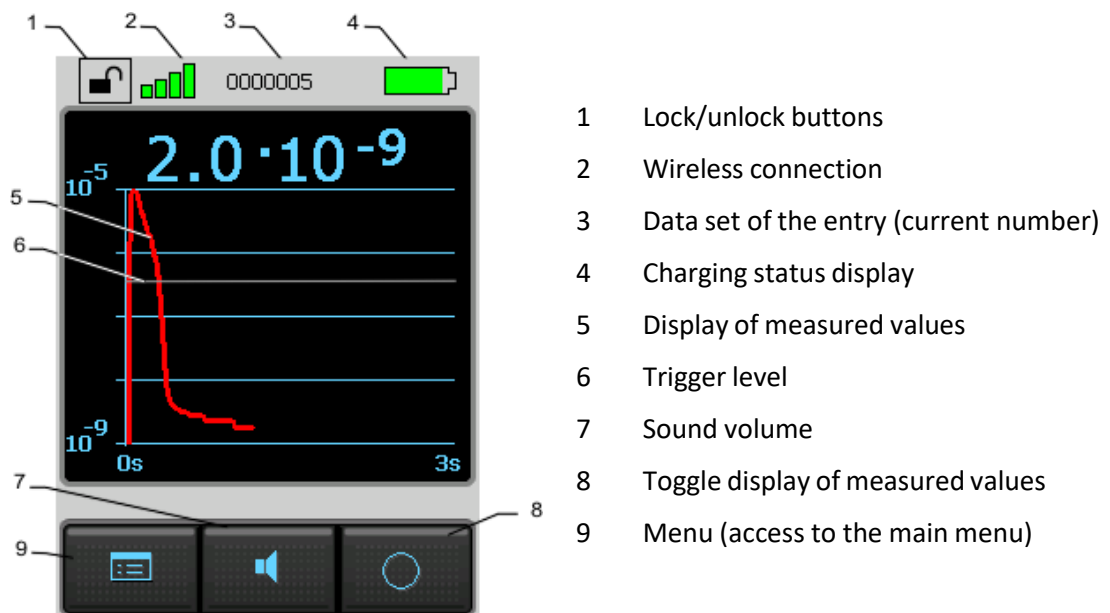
1 2 3 4

0000005

$2.0 \cdot 10^{-9}$

$10^{-5}$

5

6

$10^{-9}$

0s

3s

7

8

9

1 Lock/unlock buttons

2 Wireless connection

3 Data set of the entry (current number)

4 Charging status display

5 Display of measured values

6 Trigger level

7 Sound volume

8 Toggle display of measured values

9 Menu (access to the main menu)